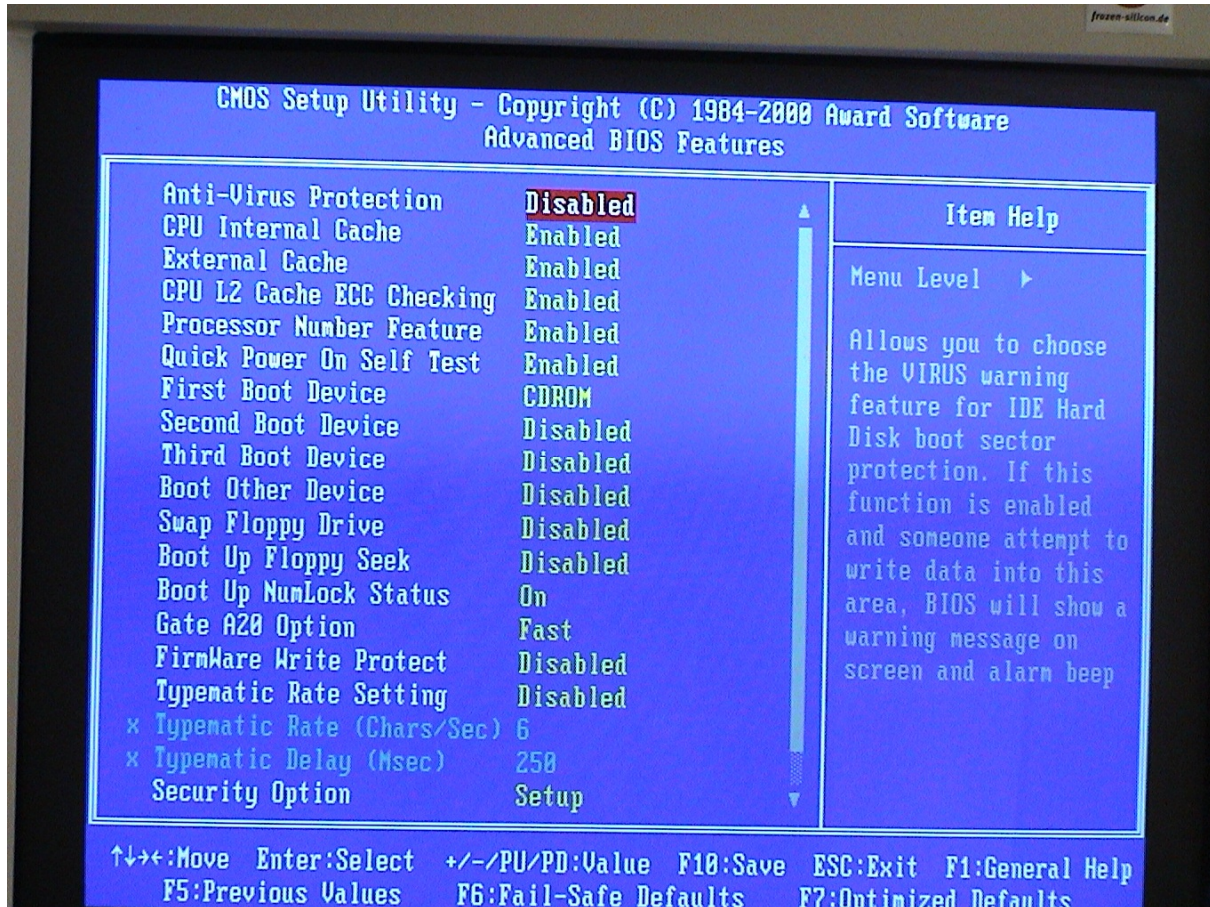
frozen-silicon.de

CMOS Setup Utility - Copyright (C) 1984-2000 Award Software
Advanced BIOS Features

| | |
|---|---|
| Anti-Virus Protection | Disabled |
| CPU Internal Cache | Enabled |
| External Cache | Enabled |
| CPU L2 Cache ECC Checking | Enabled |
| Processor Number Feature | Enabled |
| Quick Power On Self Test | Enabled |
| First Boot Device | CDROM |
| Second Boot Device | Disabled |
| Third Boot Device | Disabled |
| Boot Other Device | Disabled |
| Swap Floppy Drive | Disabled |
| Boot Up Floppy Seek | Disabled |
| Boot Up NumLock Status | On |
| Gate A20 Option | Fast |
| FirmWare Write Protect | Disabled |
| Typematic Rate Setting | Disabled |
| x Typematic Rate (Chars/Sec) | 6 |
| x Typematic Delay (Msec) | 250 |
| Security Option | Setup |

Item Help

Menu Level ►

Allows you to choose the VIRUS warning feature for IDE Hard Disk boot sector protection. If this function is enabled and someone attempt to write data into this area, BIOS will show a warning message on screen and alarm beep

↑↓→←:Move Enter:Select +/-/PU/PD:Value F10:Save ESC:Exit F1:General Help
F5:Previous Values F6:Fail-Safe Defaults F7:Optimized Defaults